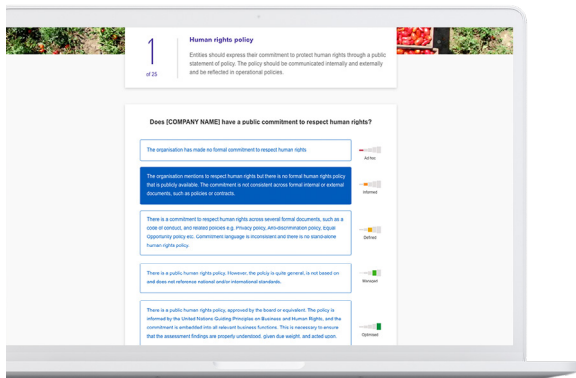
1
of 25

Human rights policy

Entities should express their commitment to protect human rights through a public statement of policy. The policy should be communicated internally and externally and be reflected in operational policies.

Does [COMPANY NAME] have a public commitment to respect human rights?

The organisation has made no formal commitment to respect human rights

Ad-hoc

The organisation mentions to respect human rights but there is no formal human rights policy that is publicly available. The commitment is not consistent across formal internal or external documents, such as policies or contracts.

Informed

There is a commitment to respect human rights across several formal documents, such as a code of conduct, and related policies e.g. Privacy policy, Anti-discrimination policy, Equal Opportunity policy etc. Commitment language is inconsistent and there is no stand-alone human rights policy.

Defined

There is a public human rights policy. However, the policy is quite general, is not based on and does not reference national and/or international standards.

Managed

There is a public human rights policy, approved by the board or equivalent. The policy is informed by the United Nations Guiding Principles on Business and Human Rights, and the commitment is embedded into all relevant business functions. This is necessary to ensure that the assessment findings are properly understood, given due weight, and acted upon.

Optimised